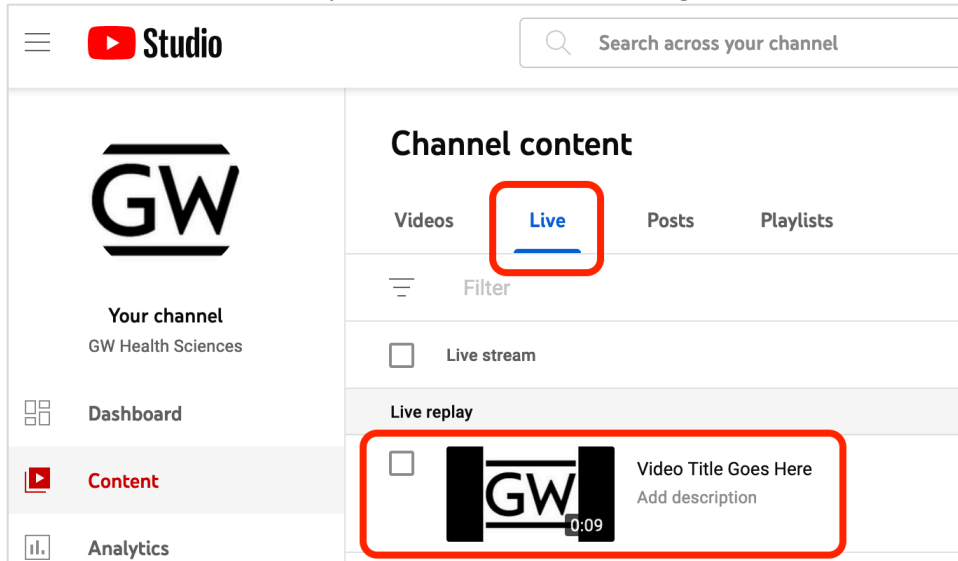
Studio

Search across your channel

GW

Your channel
GW Health Sciences

Dashboard

Content

Analytics

Channel content

Videos
Live
Posts
Playlists

Filter

Live stream

Live replay

GW
0:09
Video Title Goes Here
Add description